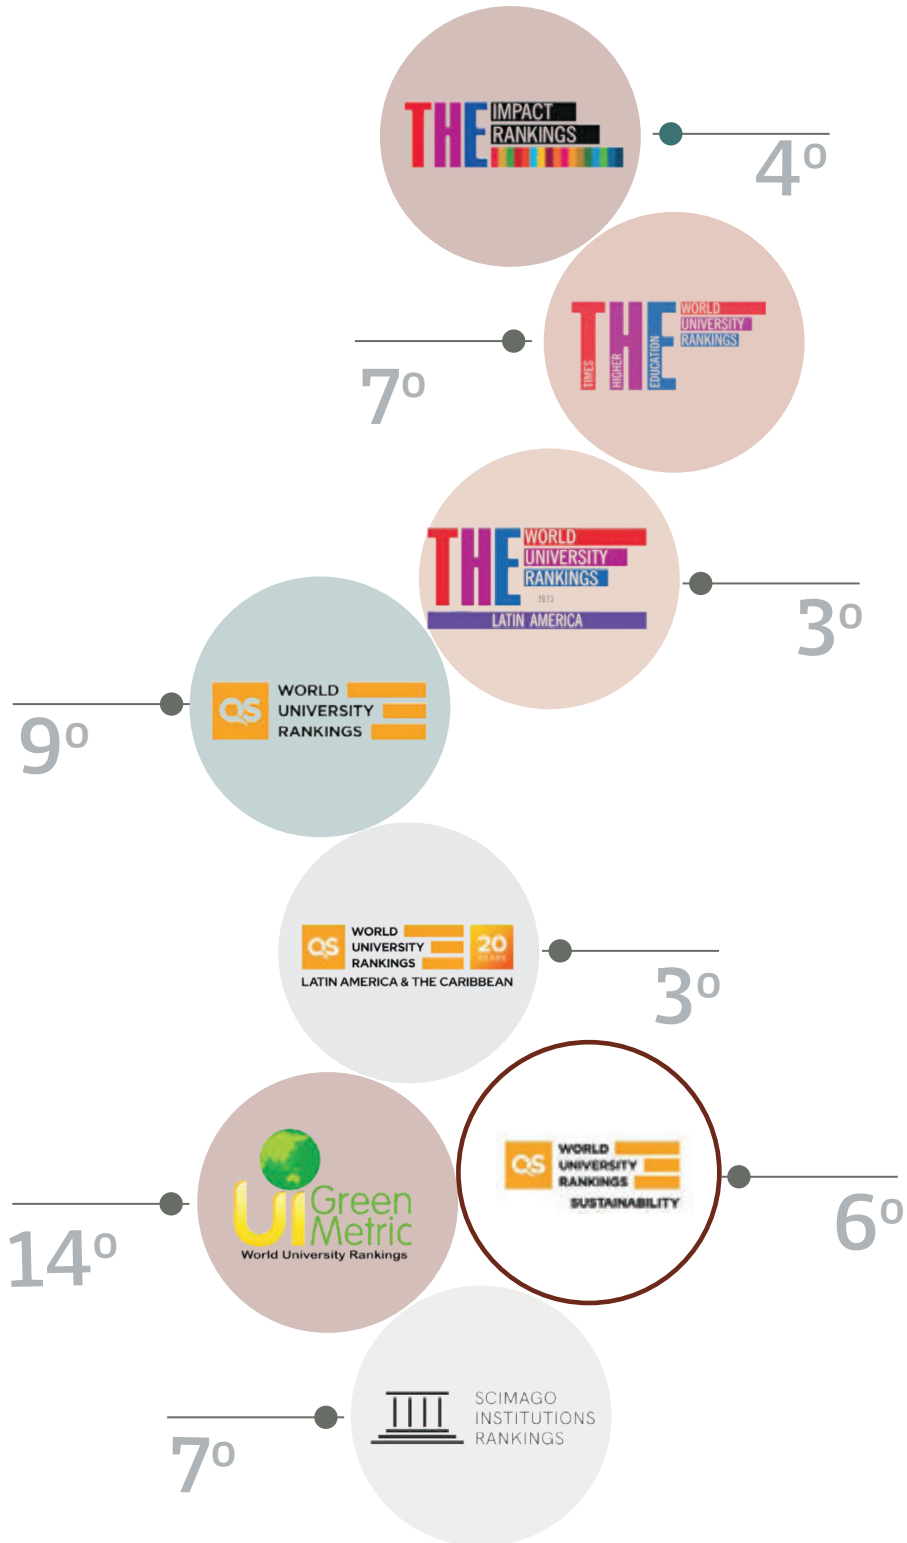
THE IMPACT RANKINGS

4º

THE TIMES HIGHER EDUCATION WORLD UNIVERSITY RANKINGS

7º

THE WORLD UNIVERSITY RANKINGS 2023 LATIN AMERICA

3º

QS WORLD UNIVERSITY RANKINGS

9º

QS WORLD UNIVERSITY RANKINGS 20 YEARS LATIN AMERICA & THE CARIBBEAN

3º

UI GreenMetric World University Rankings

14º

QS WORLD UNIVERSITY RANKINGS SUSTAINABILITY

6º

SCIMAGO INSTITUTIONS RANKINGS

7º